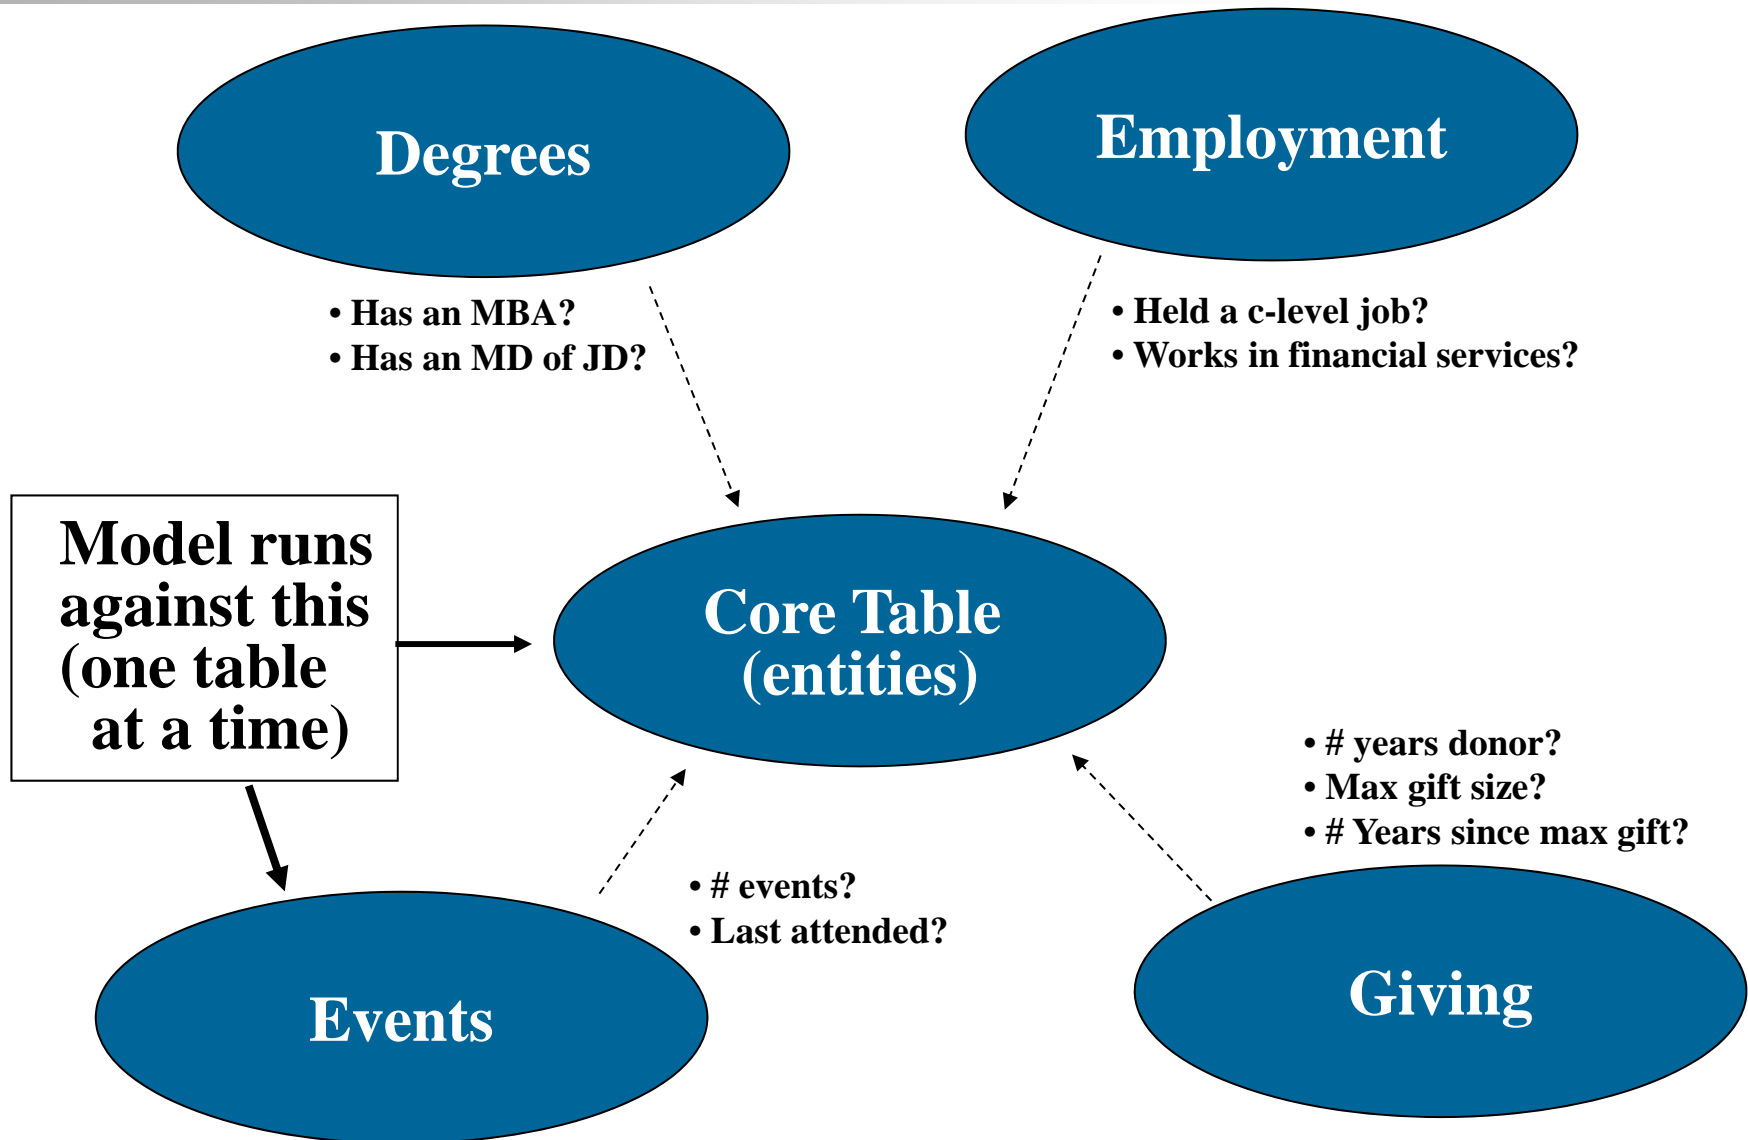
Degrees

Employment

• Has an MBA?
• Has an MD of JD?

• Held a c-level job?
• Works in financial services?

Model runs against this (one table at a time)

Core Table (entities)

• # years donor?
• Max gift size?
• # Years since max gift?

• # events?
• Last attended?

Events

Giving